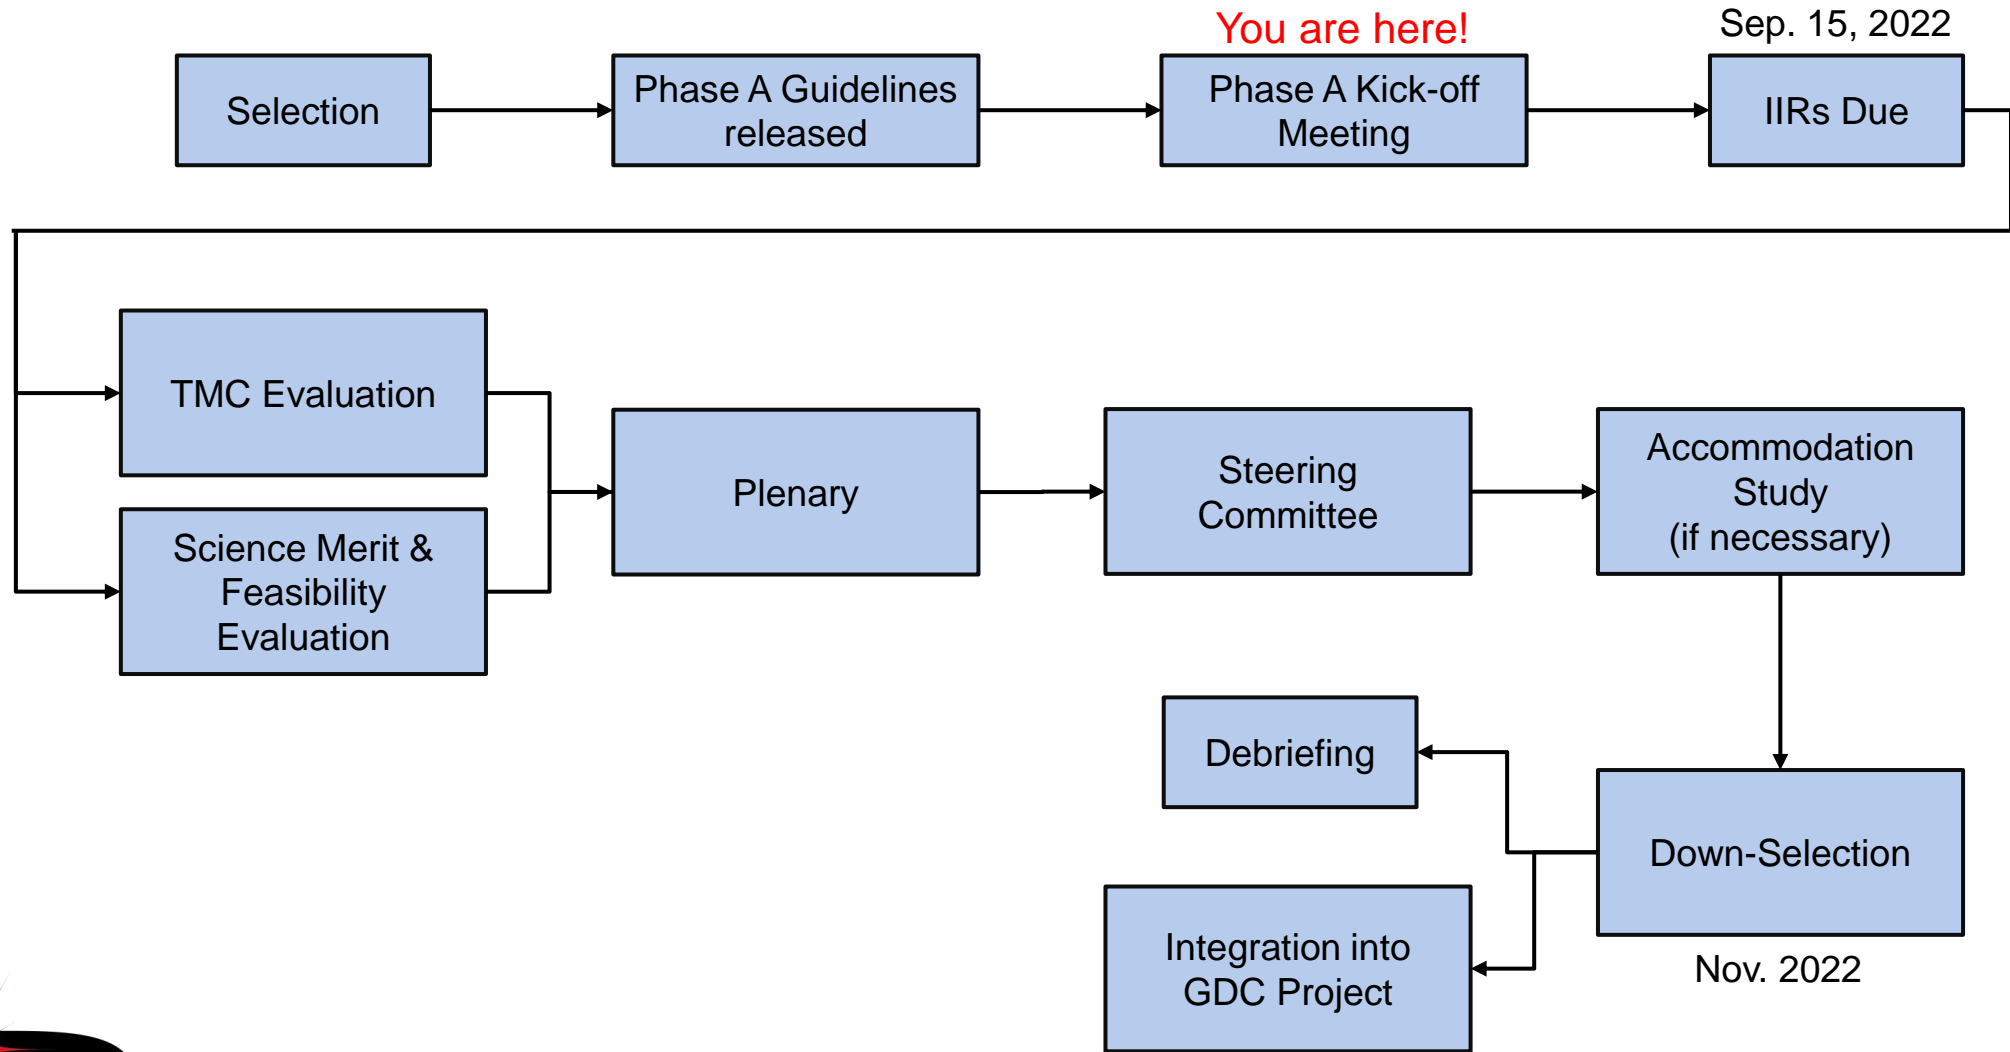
Selection

Phase A Guidelines released

You are here!

Phase A Kick-off Meeting

Sep. 15, 2022

IIRs Due

TMC Evaluation

Science Merit & Feasibility Evaluation

Plenary

Steering Committee

Accommodation Study (if necessary)

Debriefing

Down-Selection

Integration into GDC Project

Nov. 2022